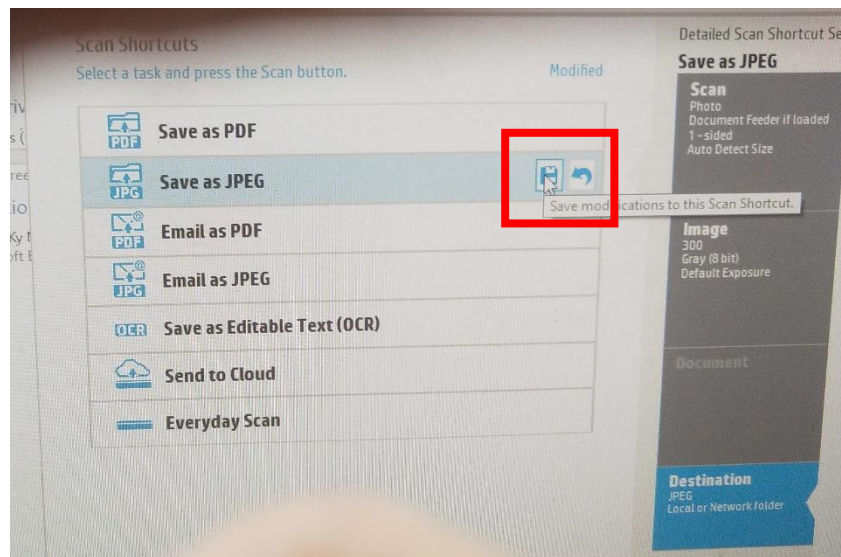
Scan Shortcuts
Select a task and press the Scan button.
Modified

PDF Save as PDF
JPG Save as JPEG
Save modi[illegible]ations to this Scan Shortcut.
PDF Email as PDF
JPG Email as JPEG
OCR Save as Editable Text (OCR)
Send to Cloud
Everyday Scan

Detailed Scan Shortcut Se
Save as JPEG
Scan
Photo
Document Feeder if loaded
1-sided
Auto Detect Size
Image
300
Gray (8 bit)
Default Exposure
Document
Destination
JPEG
Local or Network folder